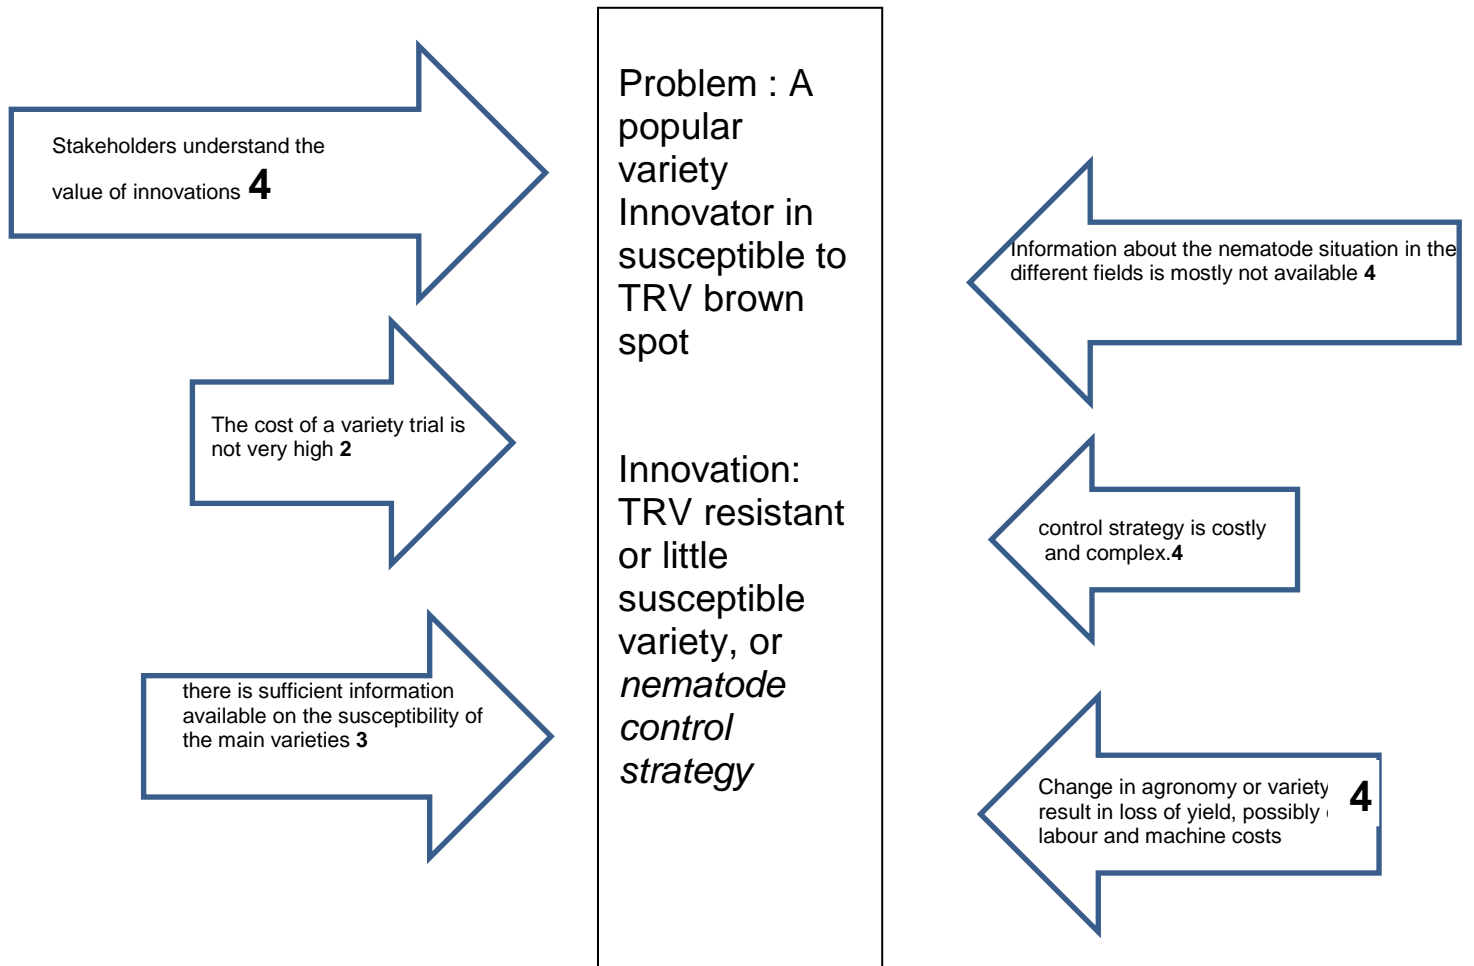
Stakeholders understand the value of innovations **4**

The cost of a variety trial is not very high **2**

there is sufficient information available on the susceptibility of the main varieties **3**

Problem : A popular variety Innovator in susceptible to TRV brown spot

Innovation: TRV resistant or little susceptible variety, or *nematode control strategy*

Information about the nematode situation in the different fields is mostly not available **4**

control strategy is costly and complex.**4**

Change in agronomy or variety result in loss of yield, possibly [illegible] labour and machine costs **4**